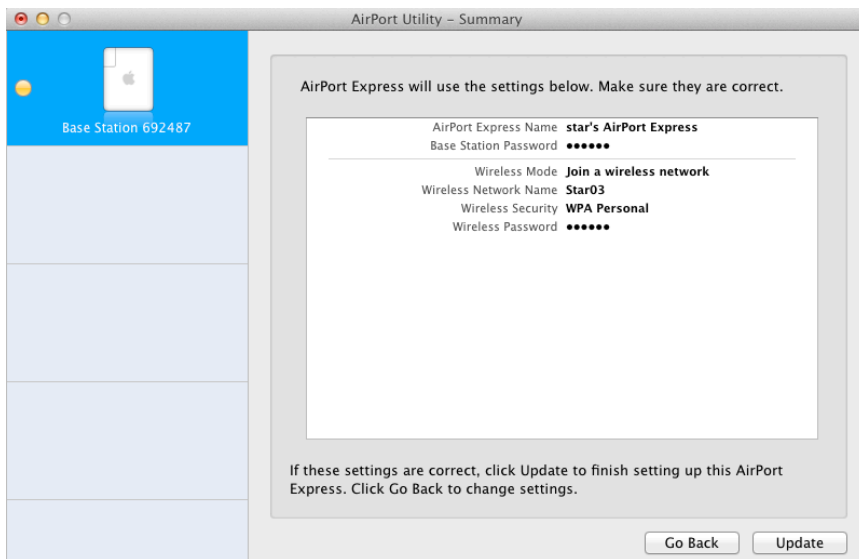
AirPort Utility – Summary

Base Station 692487

AirPort Express will use the settings below. Make sure they are correct.

| | |
|---|---|
| AirPort Express Name | star's AirPort Express |
| Base Station Password | •••••• |
| Wireless Mode | Join a wireless network |
| Wireless Network Name | Star03 |
| Wireless Security | WPA Personal |
| Wireless Password | •••••• |

If these settings are correct, click Update to finish setting up this AirPort Express. Click Go Back to change settings.

Go Back

Update